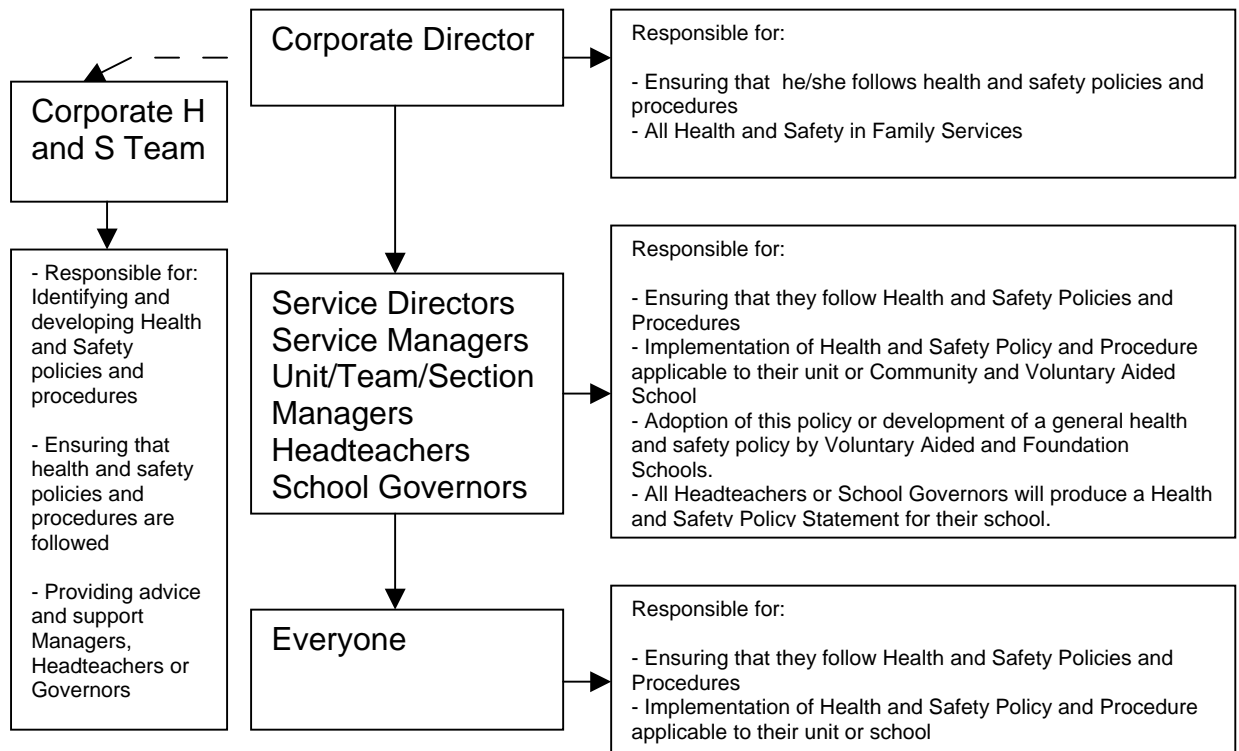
Corporate Director

Responsible for:

- Ensuring that he/she follows health and safety policies and procedures
- All Health and Safety in Family Services

Corporate H and S Team

- Responsible for: Identifying and developing Health and Safety policies and procedures

- Ensuring that health and safety policies and procedures are followed

- Providing advice and support Managers, Headteachers or Governors

Service Directors
Service Managers
Unit/Team/Section Managers
Headteachers
School Governors

Responsible for:

- Ensuring that they follow Health and Safety Policies and Procedures
- Implementation of Health and Safety Policy and Procedure applicable to their unit or Community and Voluntary Aided School
- Adoption of this policy or development of a general health and safety policy by Voluntary Aided and Foundation Schools.
- All Headteachers or School Governors will produce a Health and Safety Policy Statement for their school.

Everyone

Responsible for:

- Ensuring that they follow Health and Safety Policies and Procedures
- Implementation of Health and Safety Policy and Procedure applicable to their unit or school